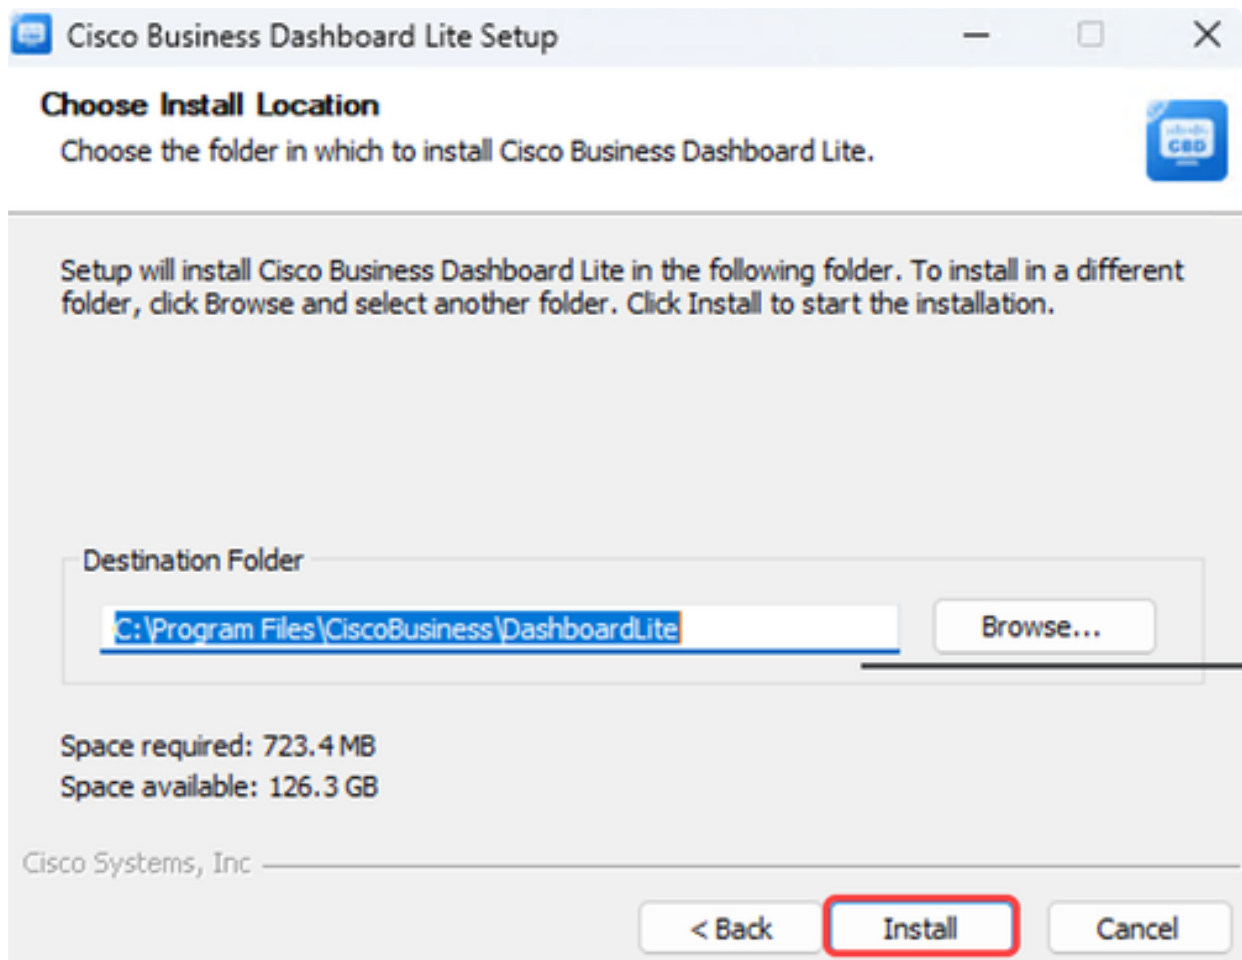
Cisco Business Dashboard Lite Setup

Choose Install Location

Choose the folder in which to install Cisco Business Dashboard Lite.

CBD

Setup will install Cisco Business Dashboard Lite in the following folder. To install in a different folder, click Browse and select another folder. Click Install to start the installation.

Destination Folder

C:\Program Files\CiscoBusiness\DashboardLite

Browse...

Space required: 723.4 MB
Space available: 126.3 GB

Cisco Systems, Inc

< Back

Install

Cancel